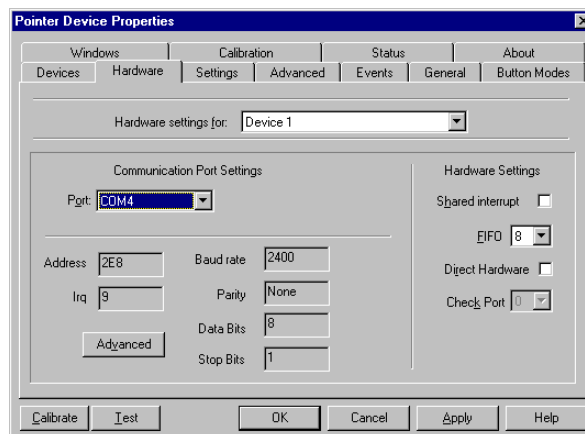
Pointer Device Properties

Windows | Calibration | Status | About
Devices | Hardware | Settings | Advanced | Events | General | Button Modes

Hardware settings for: Device 1

Communication Port Settings

Port: COM4

Address 2E8
Irq 9
Baud rate 2400
Parity None
Data Bits 8
Stop Bits 1

Advanced

Hardware Settings

Shared interrupt

FIFO 8

Direct Hardware

Check Port 0

Calibrate
Test
OK
Cancel
Apply
Help